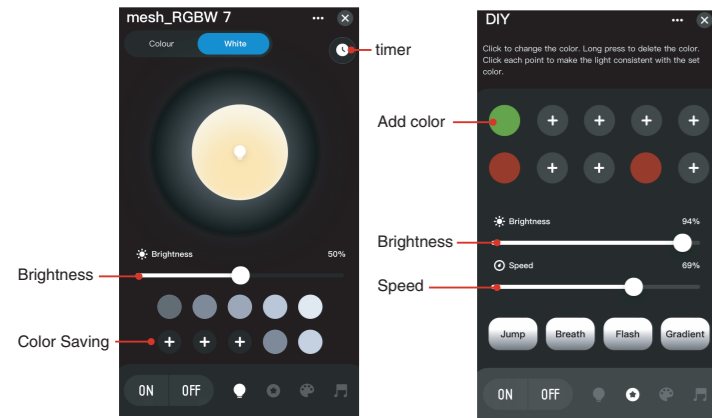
mesh_RGBW 7

Colour White

timer

Brightness 50%

Brightness

Color Saving

+ + +

ON OFF

DIY

Click to change the color. Long press to delete the color. Click each point to make the light consistent with the set color.

Add color

+ + + +

+ + +

Brightness 94%

Brightness

Speed 69%

Speed

Jump Breath Flash Gradient

ON OFF